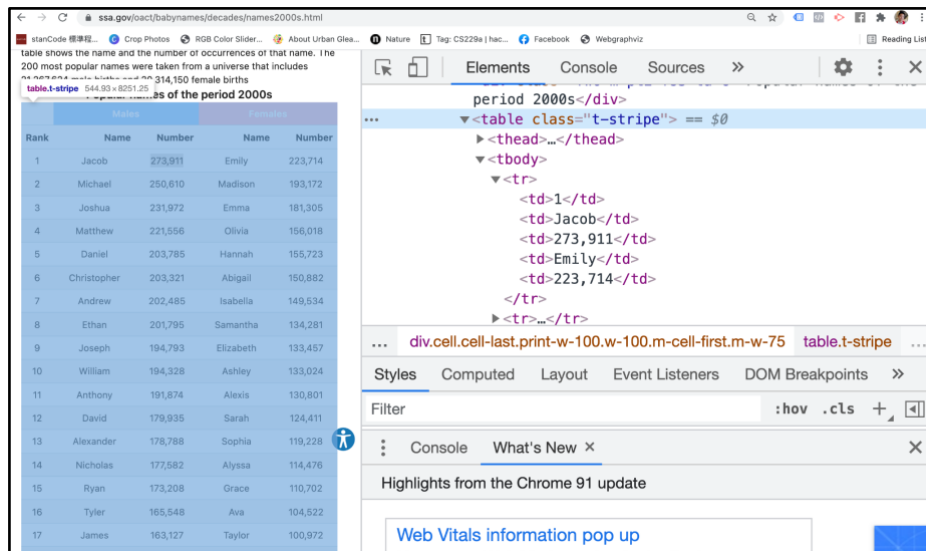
ssa.gov/oact/babynames/decades/names2000s.html

stanCode 標準程... Crop Photos RGB Color Slider... About Urban Glea... Nature Tag: CS229a | hac... Facebook Webgraphviz Reading List

table shows the name and the number of occurrences of that name. The 200 most popular names were taken from a universe that includes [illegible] male births and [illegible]314,150 female births

table.t-stripe 544.93 × 8251.25

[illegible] of the period 2000s

| | Males | | Females | |
|---|---|---|---|---|
| Rank | Name | Number | Name | Number |
| 1 | Jacob | 273,911 | Emily | 223,714 |
| 2 | Michael | 250,610 | Madison | 193,172 |
| 3 | Joshua | 231,972 | Emma | 181,305 |
| 4 | Matthew | 221,556 | Olivia | 156,018 |
| 5 | Daniel | 203,785 | Hannah | 155,723 |
| 6 | Christopher | 203,321 | Abigail | 150,882 |
| 7 | Andrew | 202,485 | Isabella | 149,534 |
| 8 | Ethan | 201,795 | Samantha | 134,281 |
| 9 | Joseph | 194,793 | Elizabeth | 133,457 |
| 10 | William | 194,328 | Ashley | 133,024 |
| 11 | Anthony | 191,874 | Alexis | 130,801 |
| 12 | David | 179,935 | Sarah | 124,411 |
| 13 | Alexander | 178,788 | Sophia | 119,228 |
| 14 | Nicholas | 177,582 | Alyssa | 114,476 |
| 15 | Ryan | 173,208 | Grace | 110,702 |
| 16 | Tyler | 165,548 | Ava | 104,522 |
| 17 | James | 163,127 | Taylor | 100,972 |

Elements Console Sources »

period 2000s</div>
▼<table class="t-stripe"> == $0
▶<thead>…</thead>
▼<tbody>
▼<tr>
<td>1</td>
<td>Jacob</td>
<td>273,911</td>
<td>Emily</td>
<td>223,714</td>
</tr>
▶<tr>…</tr>

div.cell.cell-last.print-w-100.w-100.m-cell-first.m-w-75 table.t-stripe

Styles Computed Layout Event Listeners DOM Breakpoints »

Filter :hov .cls +

Console What's New ×

Highlights from the Chrome 91 update

Web Vitals information pop up